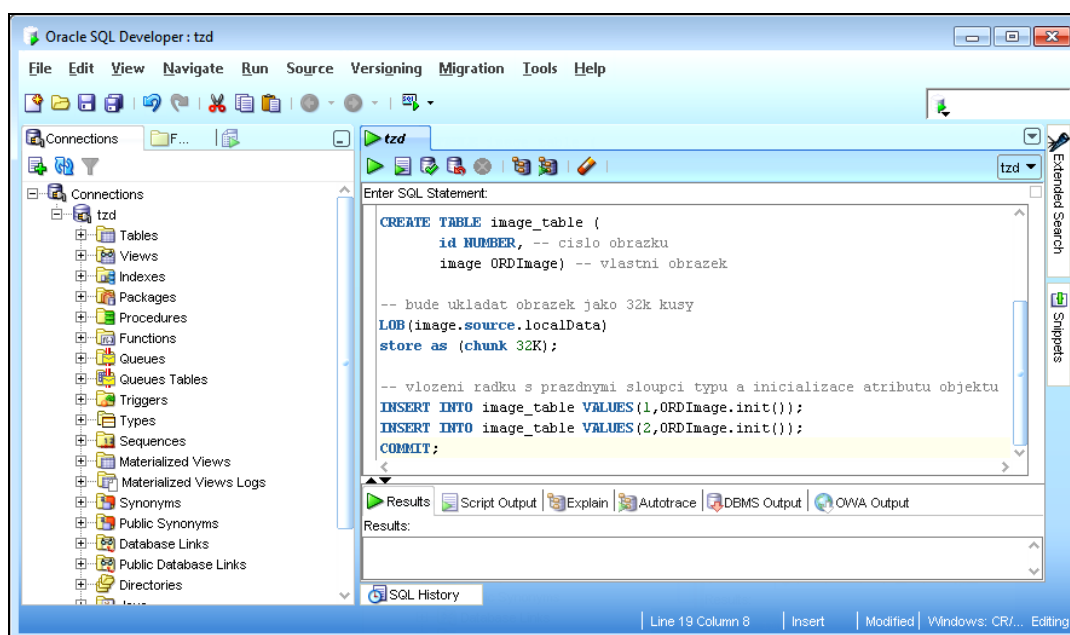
Oracle SQL Developer : tzd

File Edit View Navigate Run Source Versioning Migration Tools Help

Connections F...

tzd

tzd

Connections
tzd
Tables
Views
Indexes
Packages
Procedures
Functions
Queues
Queues Tables
Triggers
Types
Sequences
Materialized Views
Materialized Views Logs
Synonyms
Public Synonyms
Database Links
Public Database Links
Directories

Enter SQL Statement:

CREATE TABLE image_table (
id NUMBER, -- cislo obrazku
image ORDImage) -- vlastni obrazek

-- bude ukladat obrazek jako 32k kusy
LOB(image.source.localData)
store as (chunk 32K);

-- vlozeni radku s prazdnymi sloupci typu a inicializace atributu objektu
INSERT INTO image_table VALUES(1,ORDImage.init());
INSERT INTO image_table VALUES(2,ORDImage.init());
COMMIT;

Results Script Output Explain Autotrace DBMS Output OWA Output

Results:

SQL History

Extended Search

Snippets

Line 19 Column 8 | Insert | Modified | Windows: CR/... Editing